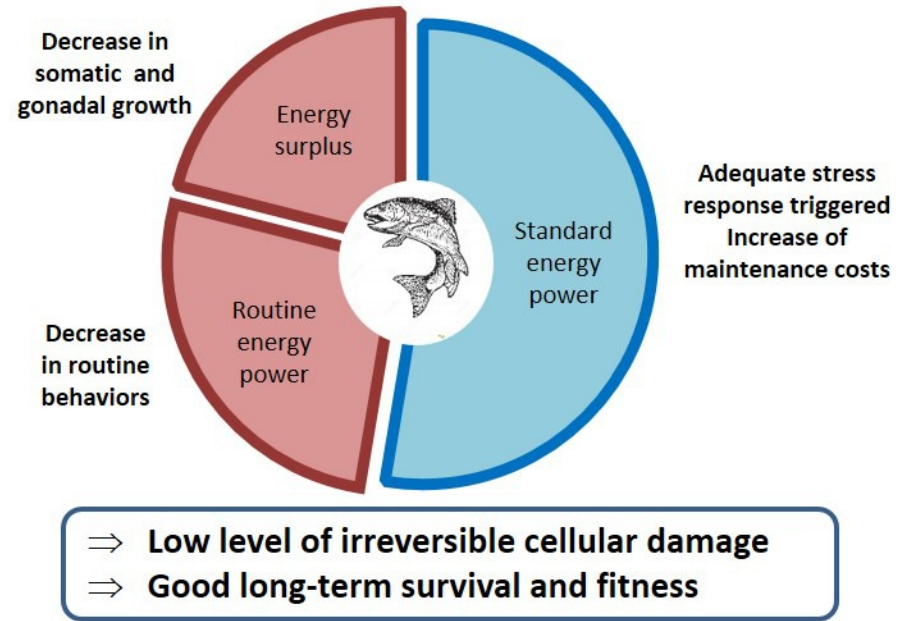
Decrease in somatic and gonadal growth

Energy surplus

Standard energy power

Adequate stress response triggered
Increase of maintenance costs

Routine energy power

Decrease in routine behaviors

$\Rightarrow$ Low level of irreversible cellular damage
$\Rightarrow$ Good long-term survival and fitness